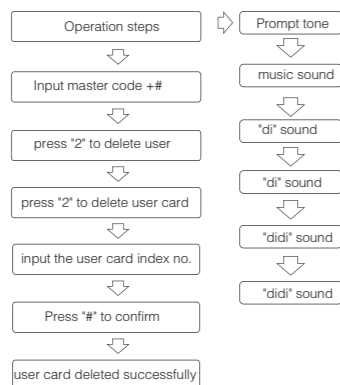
Operation steps

Input master code +#

press "2" to delete user

press "2" to delete user card

input the user card index no.

Press "#" to confirm

user card deleted successfully

Prompt tone

music sound

"di" sound

"di" sound

"didi" sound

"didi" sound